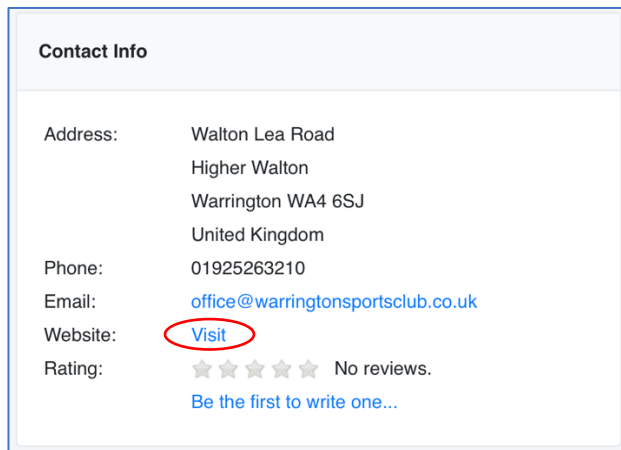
Contact Info

| | |
|---|---|
| Address: | Walton Lea Road<br>Higher Walton<br>Warrington WA4 6SJ<br>United Kingdom |
| Phone: | 01925263210 |
| Email: | office@warringtonsportsclub.co.uk |
| Website: | Visit |
| Rating: | No reviews.<br>Be the first to write one... |